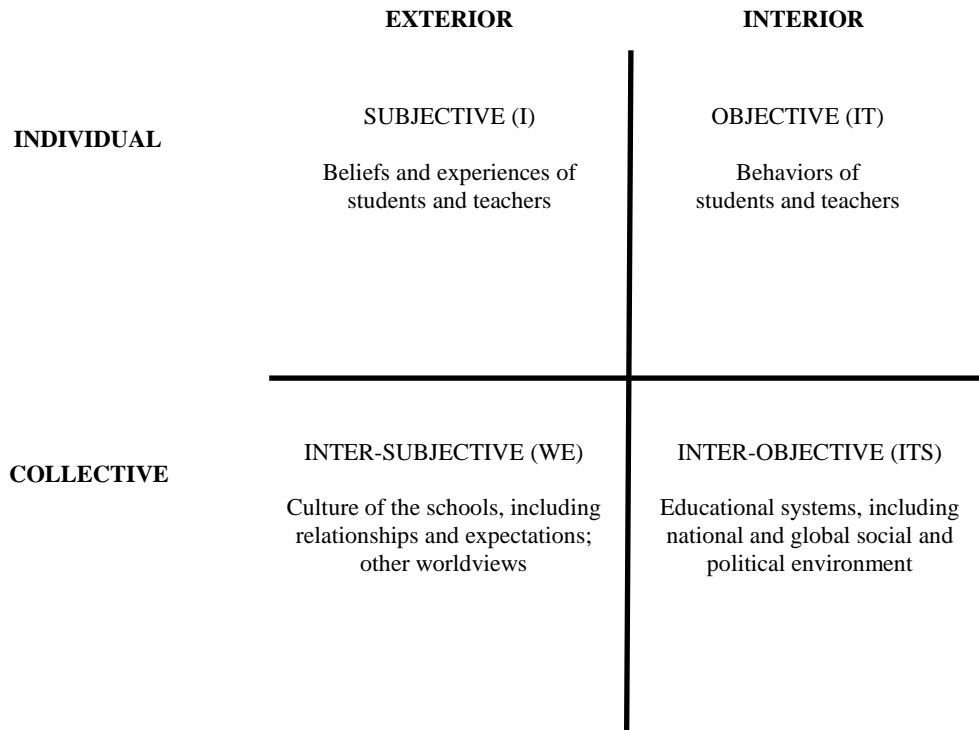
| | EXTERIOR | INTERIOR |
|---|---|---|
| INDIVIDUAL | SUBJECTIVE (I)<br><br>Beliefs and experiences of students and teachers | OBJECTIVE (IT)<br><br>Behaviors of students and teachers |
| COLLECTIVE | INTER-SUBJECTIVE (WE)<br><br>Culture of the schools, including relationships and expectations; other worldviews | INTER-OBJECTIVE (ITS)<br><br>Educational systems, including national and global social and political environment |